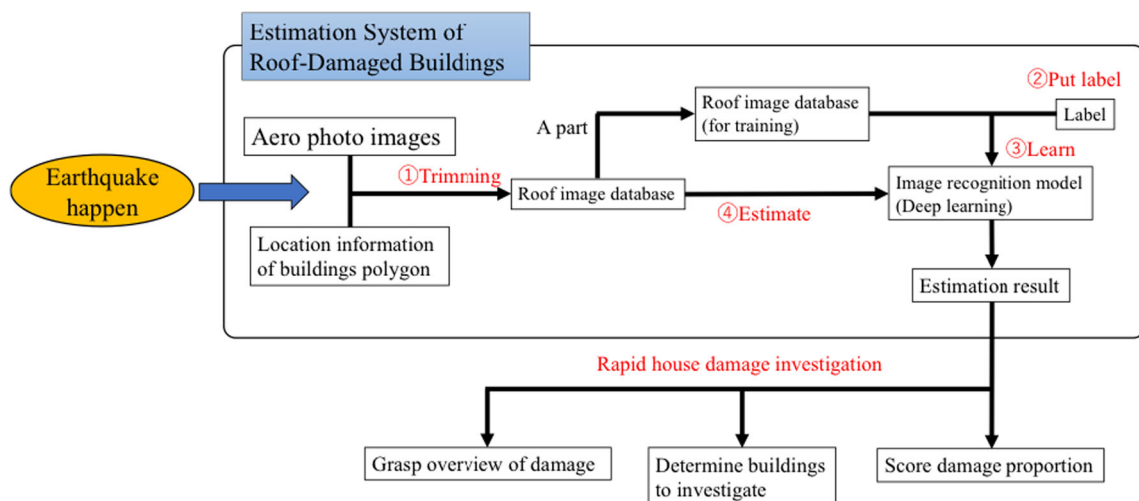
Estimation System of Roof-Damaged Buildings

Earthquake happen

Aero photo images

Location information of buildings polygon

①Trimming

A part

Roof image database (for training)

②Put label

Label

③Learn

Roof image database

④Estimate

Image recognition model (Deep learning)

Estimation result

Rapid house damage investigation

Grasp overview of damage

Determine buildings to investigate

Score damage proportion